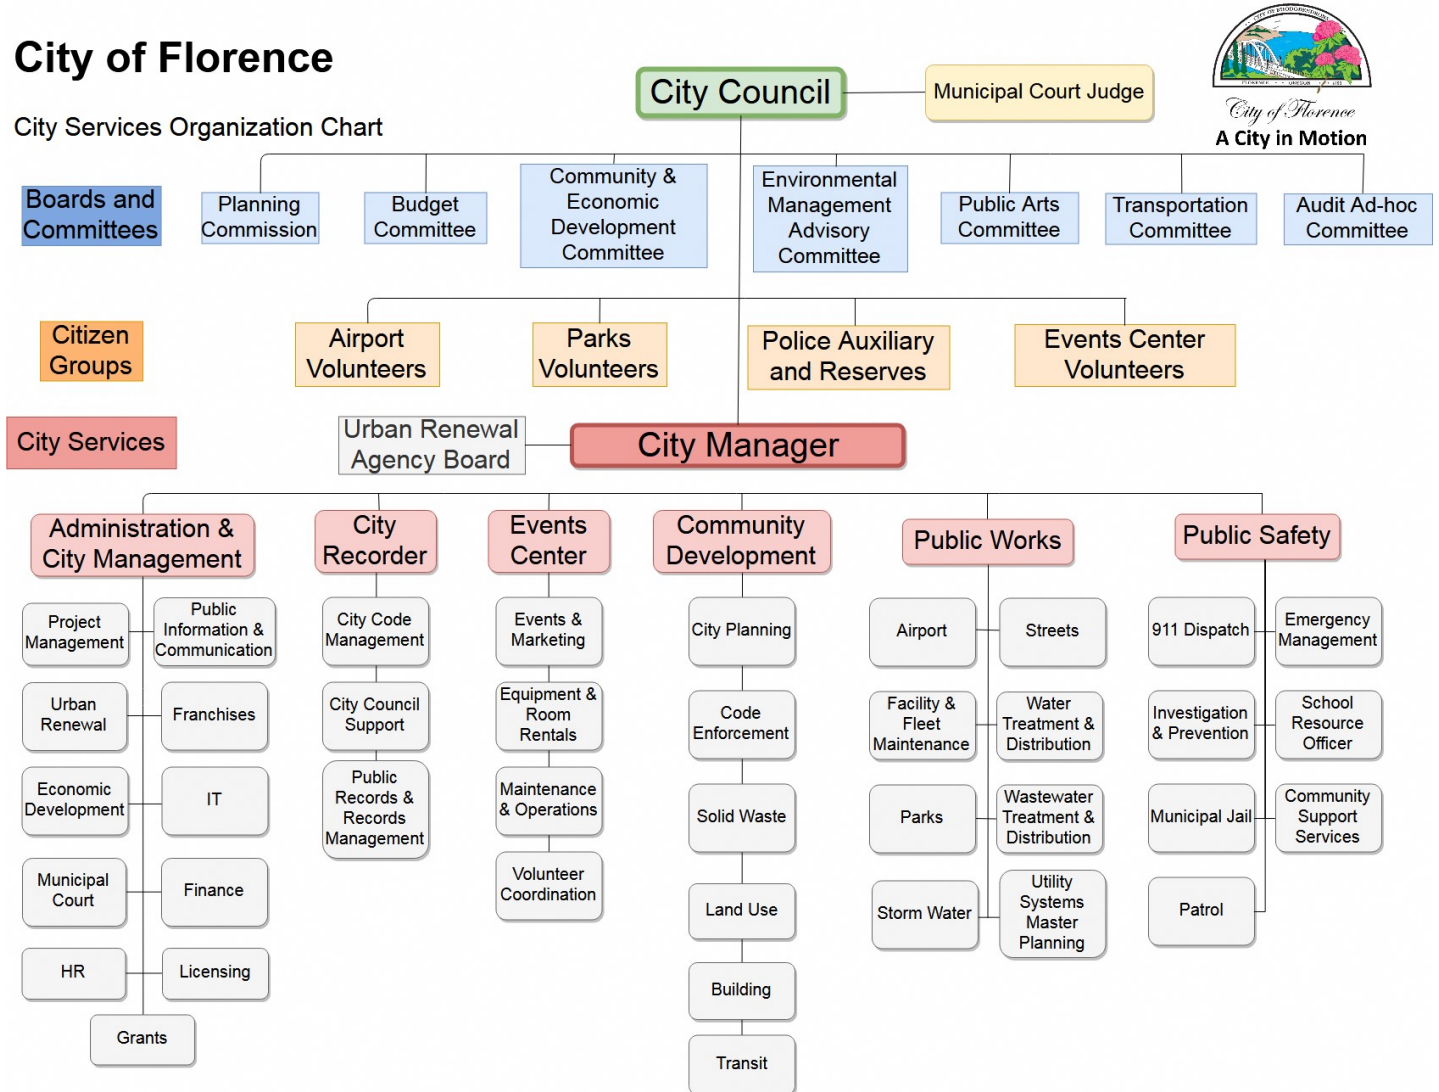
City of Florence

City Services Organization Chart

City Council

Municipal Court Judge

City of Florence
A City in Motion

Boards and Committees

Planning Commission

Budget Committee

Community & Economic Development Committee

Environmental Management Advisory Committee

Public Arts Committee

Transportation Committee

Audit Ad-hoc Committee

Citizen Groups

Airport Volunteers

Parks Volunteers

Police Auxiliary and Reserves

Events Center Volunteers

City Services

Urban Renewal Agency Board

City Manager

Administration & City Management

Project Management

Public Information & Communication

Urban Renewal

Franchises

Economic Development

IT

Municipal Court

Finance

HR

Licensing

Grants

City Recorder

City Code Management

City Council Support

Public Records & Records Management

Events Center

Events & Marketing

Equipment & Room Rentals

Maintenance & Operations

Volunteer Coordination

Community Development

City Planning

Code Enforcement

Solid Waste

Land Use

Building

Transit

Public Works

Airport

Streets

Facility & Fleet Maintenance

Water Treatment & Distribution

Parks

Wastewater Treatment & Distribution

Storm Water

Utility Systems Master Planning

Public Safety

911 Dispatch

Emergency Management

Investigation & Prevention

School Resource Officer

Municipal Jail

Community Support Services

Patrol